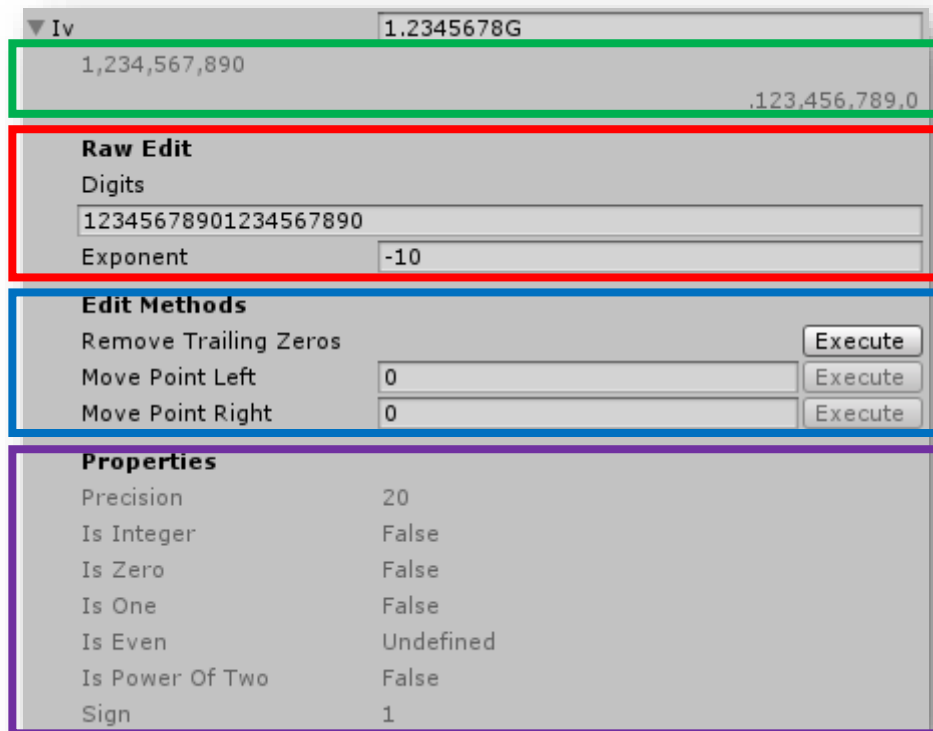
▼ Iv 1.2345678G

1,234,567,890

.123,456,789,0

Raw Edit

Digits

12345678901234567890

Exponent -10

Edit Methods

Remove Trailing Zeros Execute

Move Point Left 0 Execute

Move Point Right 0 Execute

Properties

| | |
|---|---|
| Precision | 20 |
| Is Integer | False |
| Is Zero | False |
| Is One | False |
| Is Even | Undefined |
| Is Power Of Two | False |
| Sign | 1 |